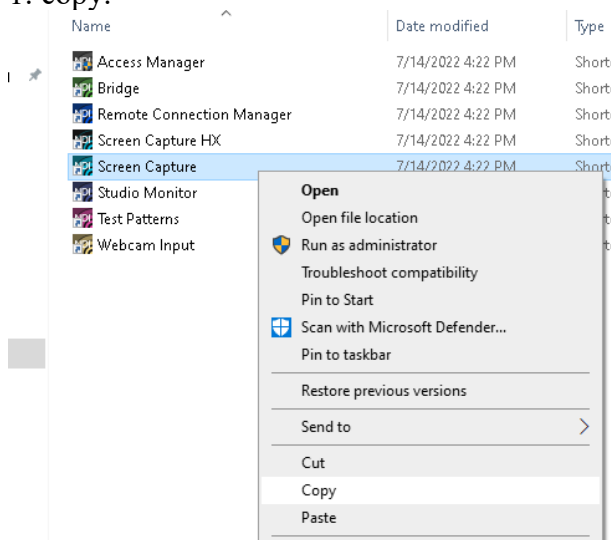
1. copy:

| Name | Date modified | Type |
|---|---|---|
| Access Manager | 7/14/2022 4:22 PM | Short |
| Bridge | 7/14/2022 4:22 PM | Short |
| Remote Connection Manager | 7/14/2022 4:22 PM | Short |
| Screen Capture HX | 7/14/2022 4:22 PM | Short |
| Screen Capture | 7/14/2022 4:22 PM | Short |
| Studio Monitor | | |
| Test Patterns | | |
| Webcam Input | | |

Open
Open file location
Run as administrator
Troubleshoot compatibility
Pin to Start
Scan with Microsoft Defender...
Pin to taskbar
Restore previous versions
Send to
Cut
Copy
Paste